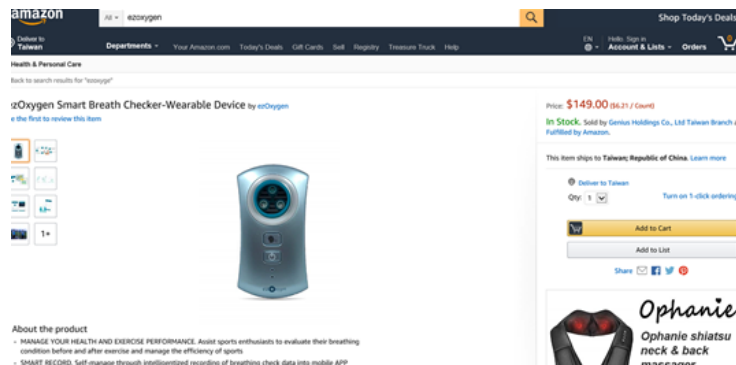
amazon

All ezoxygen

Shop Today's Deals

Deliver to Taiwan

Departments Your Amazon.com Today's Deals Gift Cards Sell Registry Treasure Truck Help

EN

Hello. Sign in Account & Lists

Orders

Health & Personal Care

Back to search results for "ezoxyge"

zOxygen Smart Breath Checker-Wearable Device by ezOxygen

e the first to review this item

1+

Price: $149.00 ($6.21 / Count)

In Stock. Sold by Genius Holdings Co., Ltd Taiwan Branch a Fulfilled by Amazon.

This item ships to Taiwan; Republic of China. Learn more

Deliver to Taiwan

Qty: 1

Turn on 1-click ordering

Add to Cart

Add to List

Share

About the product

• MANAGE YOUR HEALTH AND EXERCISE PERFORMANCE. Assist sports enthusiasts to evaluate their breathing condition before and after exercise and manage the efficiency of sports

• SMART RECORD. Self-manage through intelligentized recording of breathing check data into mobile APP

Ophanie

Ophanie shiatsu neck & back massager